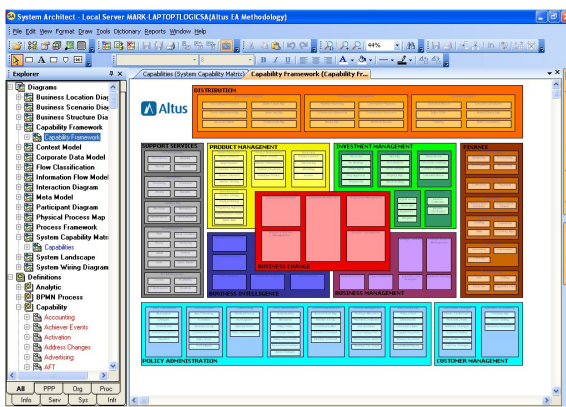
System Architect - Local Server MARK-LAPTOPTLOGICSA(Altus EA Methodology)

File Edit View Format Draw Tools Dictionary Reports Window Help

44%

Explorer

Diagrams
Business Location Diag
Business Scenario Diag
Business Structure Dia
Capability Framework
Capability Framework
Context Model
Corporate Data Model
Flow Classification
Information Flow Model
Interaction Diagram
Meta Model
Participant Diagram
Physical Process Map
Process Framework
System Capability Matr
Capabilities
System Landscape
System Wiring Diagram
Definitions
Analytic
BPMN Process
Capability
Accounting
Achiever Events
Activation
Address Changes
Advertising
AFT

All PPP Org Proc
Info Serv Sys Infr

Capabilities (System Capability Matri
Capability Framework (Capability Fr...

Altus

DISTRIBUTION
SUPPORT SERVICES
PRODUCT MANAGEMENT
INVESTMENT MANAGEMENT
FINANCE
BUSINESS CHANGE
BUSINESS INTELLIGENCE
BUSINESS MANAGEMENT
POLICY ADMINISTRATION
CUSTOMER MANAGEMENT